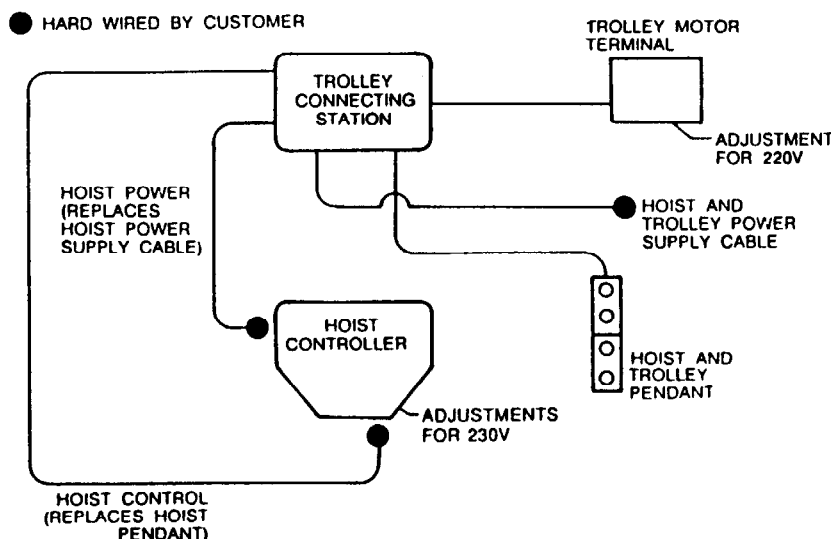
HARD WIRED BY CUSTOMER

TROLLEY CONNECTING STATION

TROLLEY MOTOR TERMINAL

ADJUSTMENT FOR 220V

HOIST POWER (REPLACES HOIST POWER SUPPLY CABLE)

HOIST AND TROLLEY POWER SUPPLY CABLE

HOIST CONTROLLER

HOIST AND TROLLEY PENDANT

ADJUSTMENTS FOR 230V

HOIST CONTROL (REPLACES HOIST PENDANT)